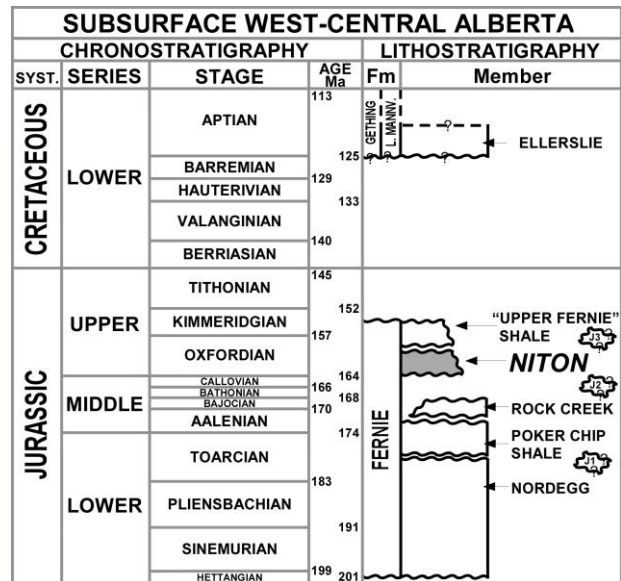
SUBSURFACE WEST-CENTRAL ALBERTA

| CHRONOSTRATIGRAPHY | | | | LITHOSTRATIGRAPHY | |
|---|---|---|---|---|---|
| SYST. | SERIES | STAGE | AGE Ma | Fm | Member |
| CRETACEOUS | LOWER | APTIAN | 113 | GETHING L. MANNV. | ELLERSLIE |
| | | BARREMIAN | 125 | | |
| | | HAUTERIVIAN | 129 | | |
| | | VALANGINIAN | 133 | | |
| | | BERRIASIAN | 140 | | |
| JURASSIC | UPPER | TITHONIAN | 145 | FERNIE | |
| | | KIMMERIDGIAN | 152 | | "UPPER FERNIE" SHALE J3 |
| | | OXFORDIAN | 157 | | NITON |
| | MIDDLE | CALLOVIAN | 164 | | J2 |
| | | BATHONIAN | 166 | | |
| | | BAJOCIAN | 168 | | ROCK CREEK |
| | | AALENIAN | 170 | | |
| | LOWER | TOARCIAN | 174 | | POKER CHIP SHALE J1 |
| | | PLIENSBACHIAN | 183 | | NORDEGG |
| | | SINEMURIAN | 191 | | |
| | | HETTANGIAN | 199 | 201 | |